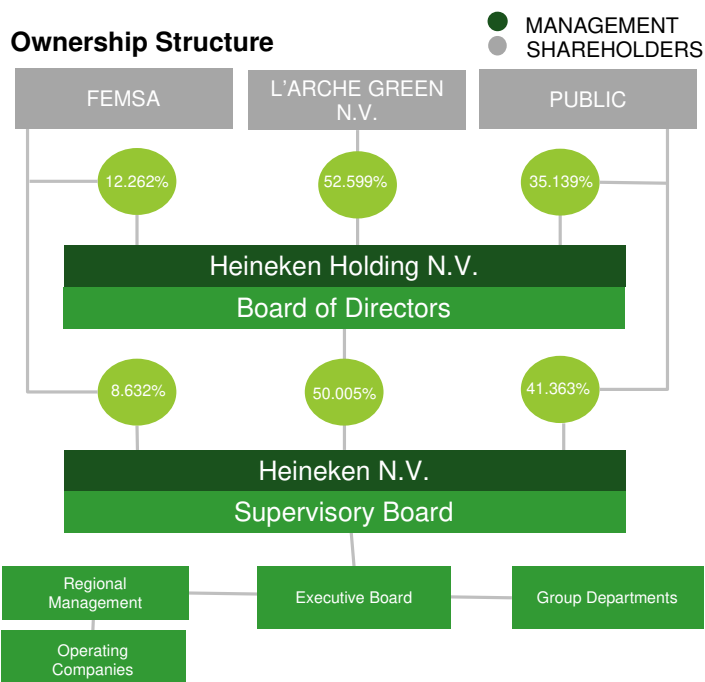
Ownership Structure

MANAGEMENT
SHAREHOLDERS

FEMSA

L'ARCHE GREEN N.V.

PUBLIC

12.262%

52.599%

35.139%

Heineken Holding N.V.
Board of Directors

8.632%

50.005%

41.363%

Heineken N.V.
Supervisory Board

Regional Management

Executive Board

Group Departments

Operating Companies